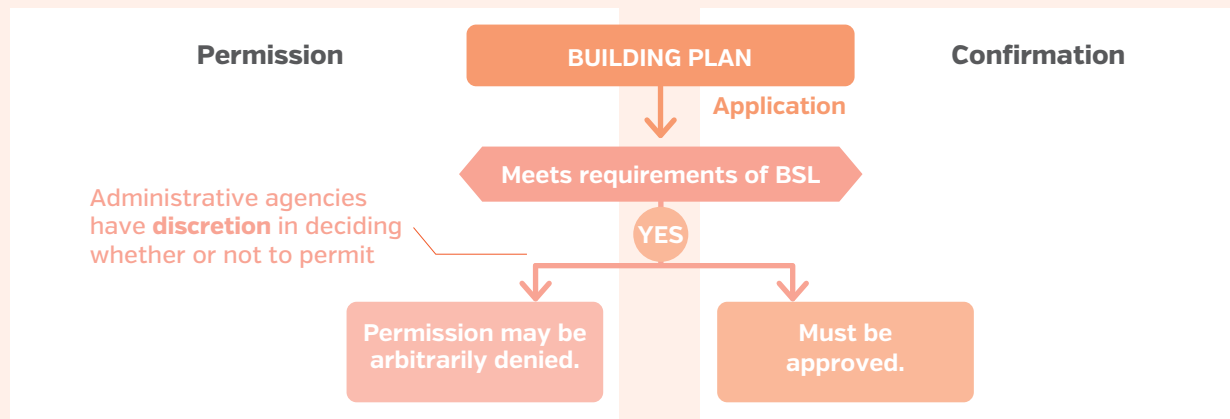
Permission

BUILDING PLAN

Confirmation

Application

Meets requirements of BSL

Administrative agencies have **discretion** in deciding whether or not to permit

YES

Permission may be arbitrarily denied.

Must be approved.